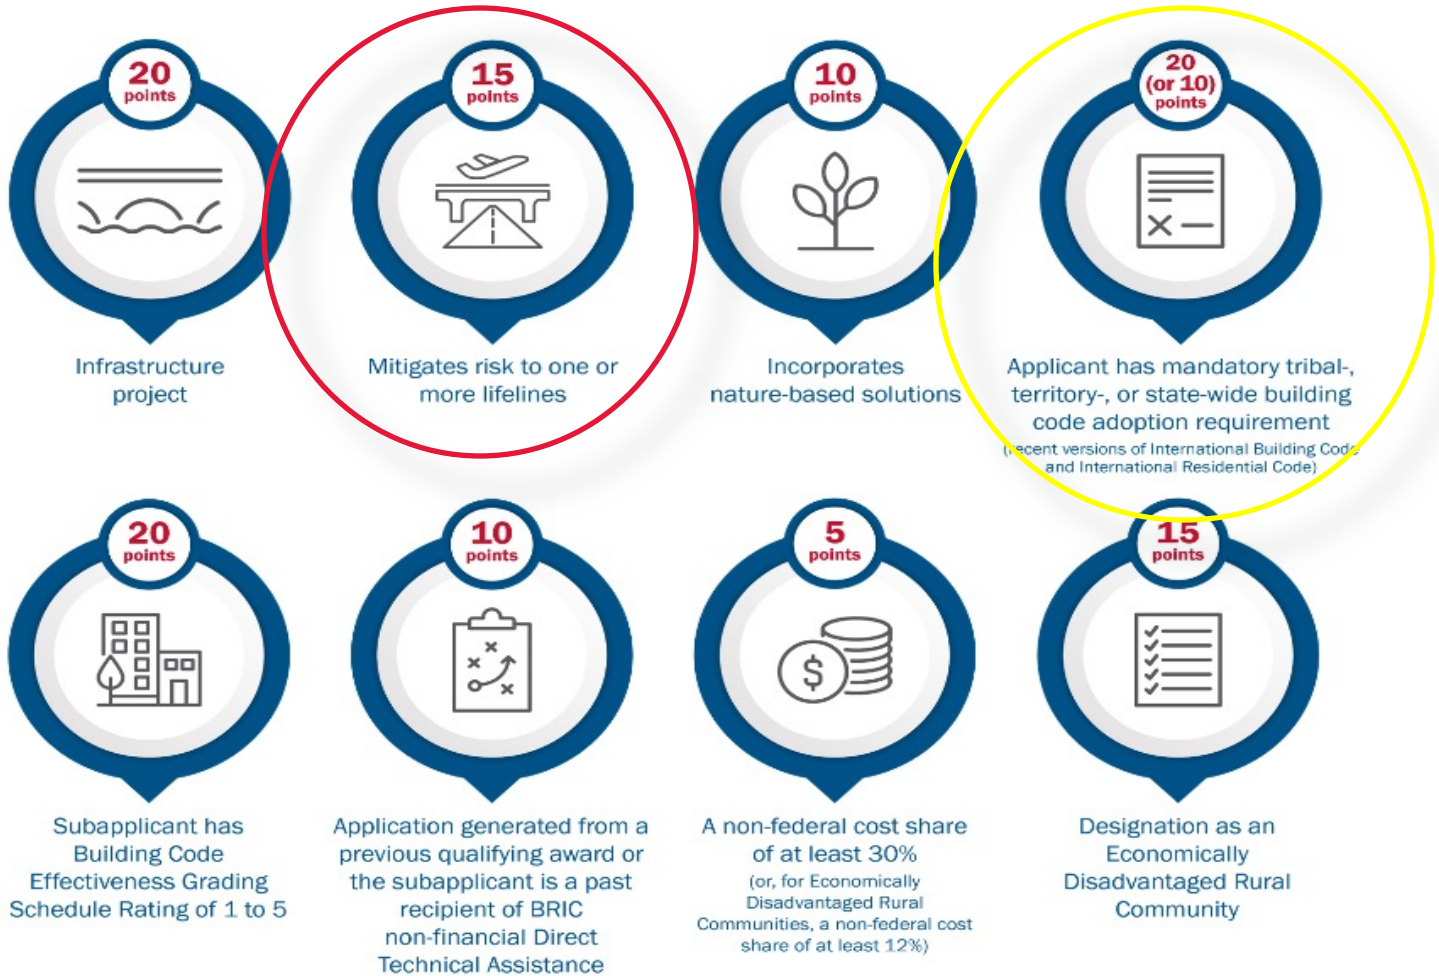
20 points

Infrastructure project

15 points

Mitigates risk to one or more lifelines

10 points

Incorporates nature-based solutions

20 (or 10) points

Applicant has mandatory tribal-, territory-, or state-wide building code adoption requirement
([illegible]ecent versions of International Building Cod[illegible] and International Residential Code)

20 points

Subapplicant has Building Code Effectiveness Grading Schedule Rating of 1 to 5

10 points

Application generated from a previous qualifying award or the subapplicant is a past recipient of BRIC non-financial Direct Technical Assistance

5 points

A non-federal cost share of at least 30%
(or, for Economically Disadvantaged Rural Communities, a non-federal cost share of at least 12%)

15 points

Designation as an Economically Disadvantaged Rural Community